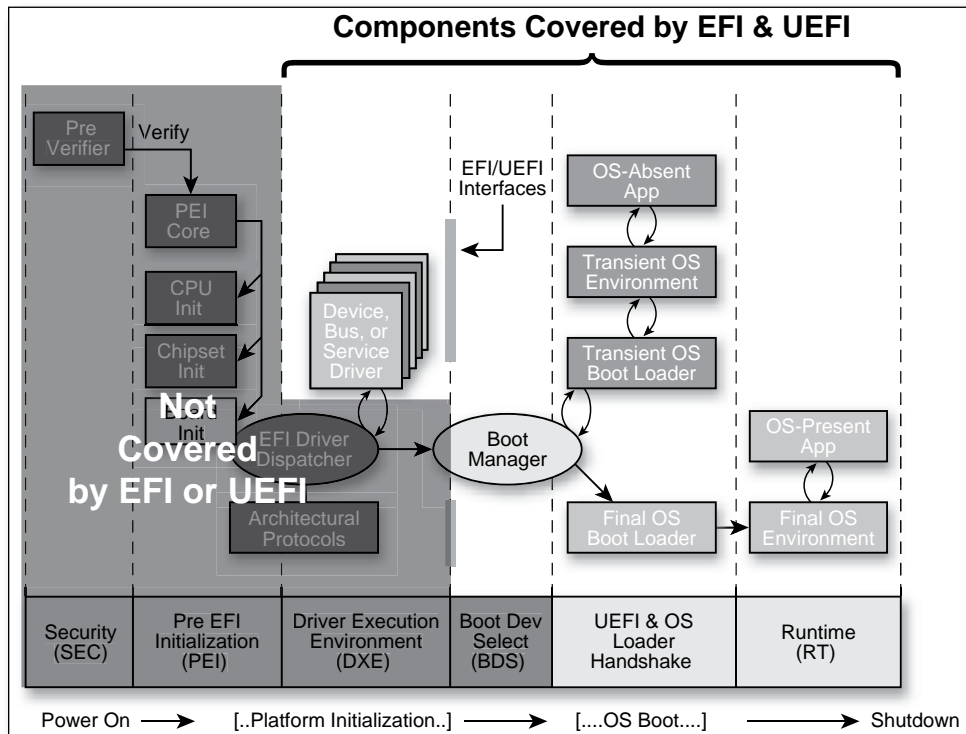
Components Covered by EFI & UEFI

Pre Verifier

Verify

PEI Core

CPU Init

Chipset Init

Not Covered by EFI or UEFI

Init

EFI/UEFI Interfaces

Device, Bus, or Service Driver

EFI Driver Dispatcher

Architectural Protocols

Boot Manager

OS-Absent App

Transient OS Environment

Transient OS Boot Loader

Final OS Boot Loader

OS-Present App

Final OS Environment

| Security (SEC) | Pre EFI Initialization (PEI) | Driver Execution Environment (DXE) | Boot Dev Select (BDS) | UEFI & OS Loader Handshake | Runtime (RT) |
|---|---|---|---|---|---|

Power On → [..Platform Initialization..] → [....OS Boot....] → Shutdown